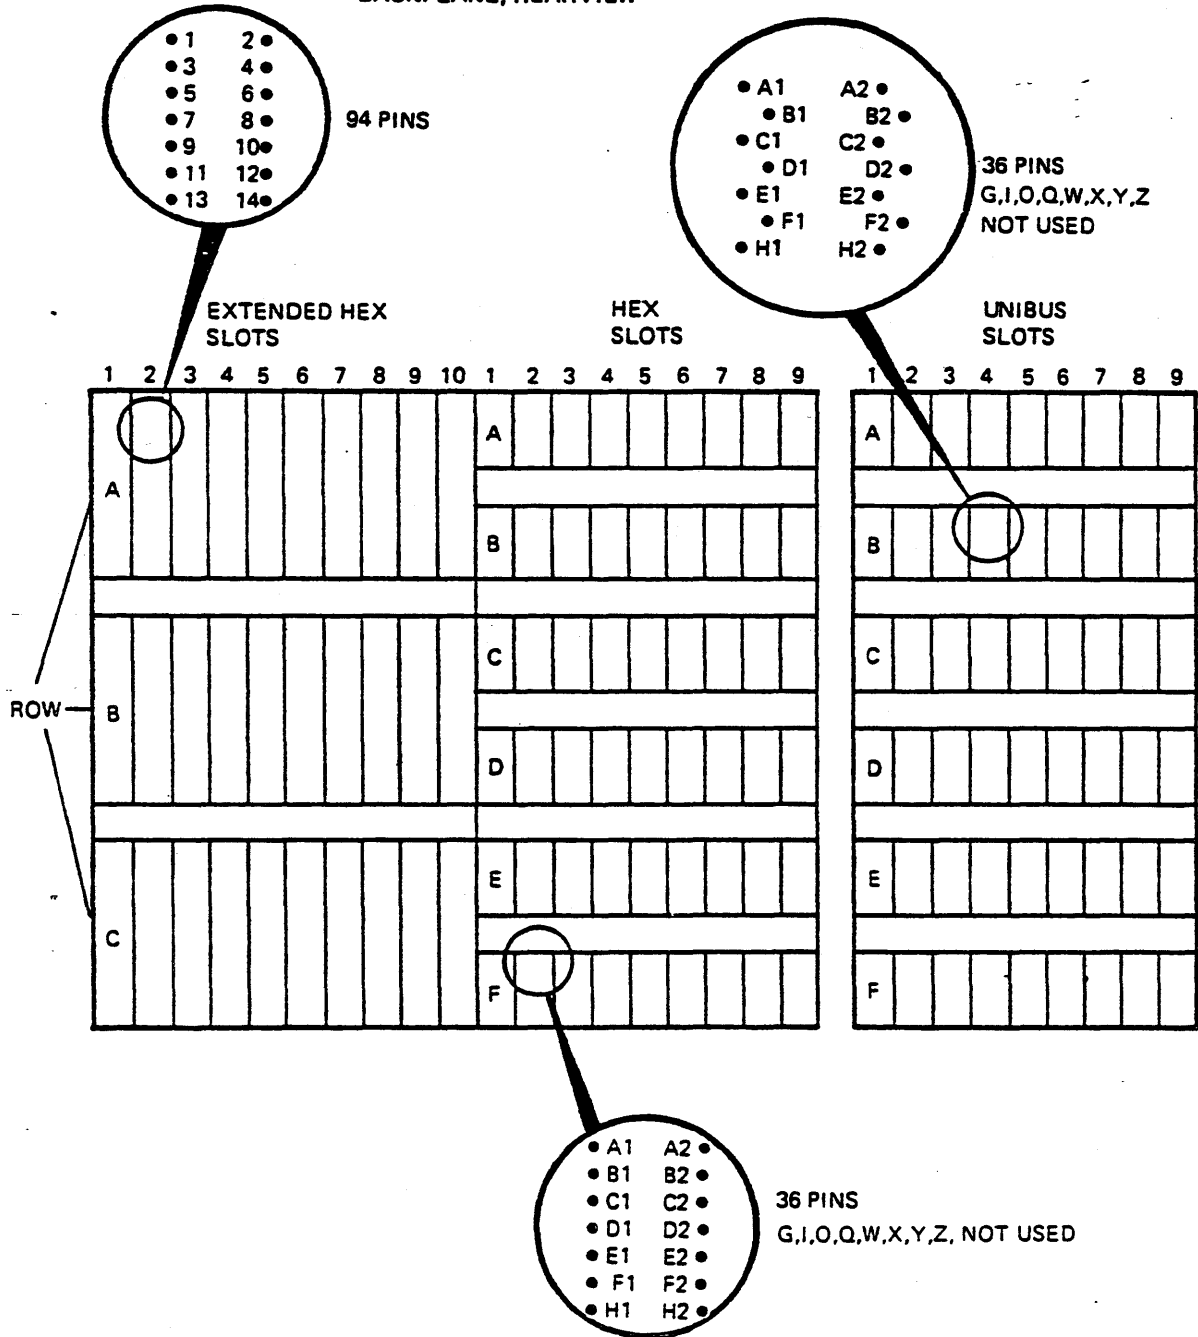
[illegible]

1 2
3 4
5 6
7 8
9 10
11 12
13 14

94 PINS

A1 A2
B1 B2
C1 C2
D1 D2
E1 E2
F1 F2
H1 H2

36 PINS
G,I,O,Q,W,X,Y,Z
NOT USED

EXTENDED HEX SLOTS

HEX SLOTS

UNIBUS SLOTS

1 2 3 4 5 6 7 8 9 10 1 2 3 4 5 6 7 8 9

1 2 3 4 5 6 7 8 9

A
B
C
D
E
F

A
B
C
D
E
F

ROW

A
B
C

A1 A2
B1 B2
C1 C2
D1 D2
E1 E2
F1 F2
H1 H2

36 PINS
G,I,O,Q,W,X,Y,Z, NOT USED